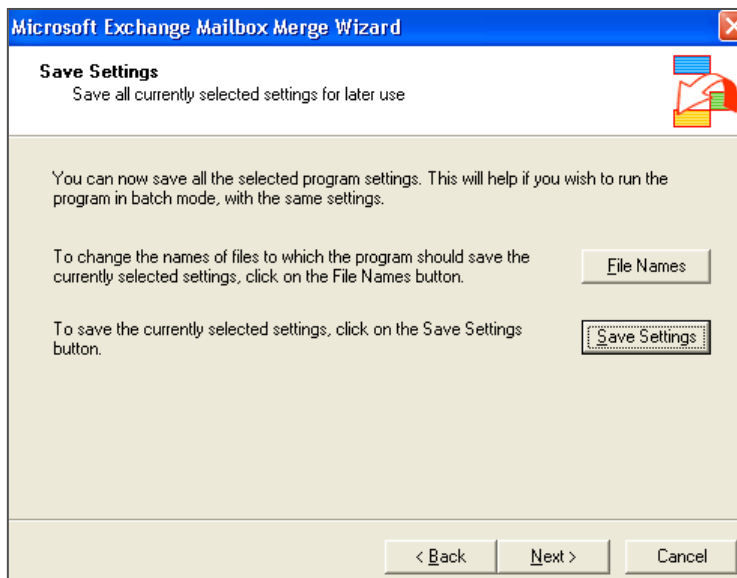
Microsoft Exchange Mailbox Merge Wizard

Save Settings
Save all currently selected settings for later use

You can now save all the selected program settings. This will help if you wish to run the program in batch mode, with the same settings.

To change the names of files to which the program should save the currently selected settings, click on the File Names button.

File Names

To save the currently selected settings, click on the Save Settings button.

Save Settings

< Back

Next >

Cancel